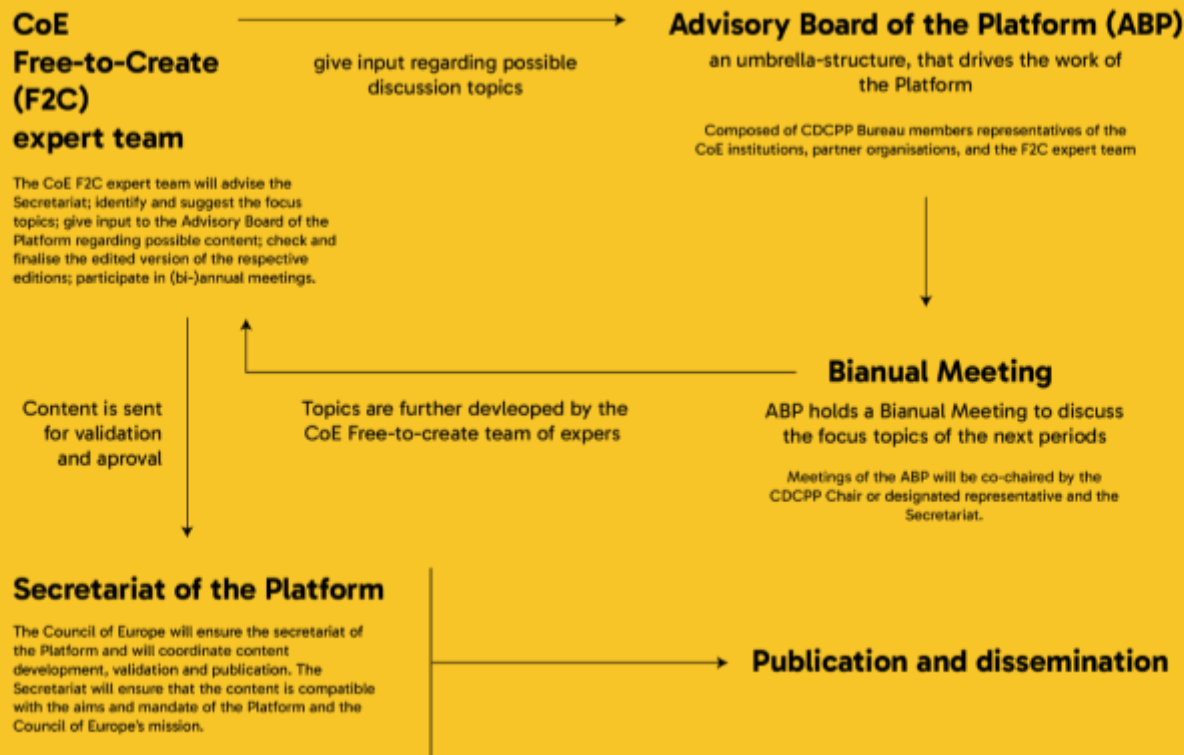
CoE Free-to-Create (F2C) expert team

The CoE F2C expert team will advise the Secretariat; identify and suggest the focus topics; give input to the Advisory Board of the Platform regarding possible content; check and finalise the edited version of the respective editions; participate in (bi-)annual meetings.

give input regarding possible discussion topics

Advisory Board of the Platform (ABP)

an umbrella-structure, that drives the work of the Platform

Composed of CDCPP Bureau members representatives of the CoE institutions, partner organisations, and the F2C expert team

Bianual Meeting

ABP holds a Bianual Meeting to discuss the focus topics of the next periods

Meetings of the ABP will be co-chaired by the CDCPP Chair or designated representative and the Secretariat.

Topics are further devleoped by the CoE Free-to-create team of expers

Content is sent for validation and aproval

Secretariat of the Platform

The Council of Europe will ensure the secretariat of the Platform and will coordinate content development, validation and publication. The Secretariat will ensure that the content is compatible with the aims and mandate of the Platform and the Council of Europe's mission.

Publication and dissemination